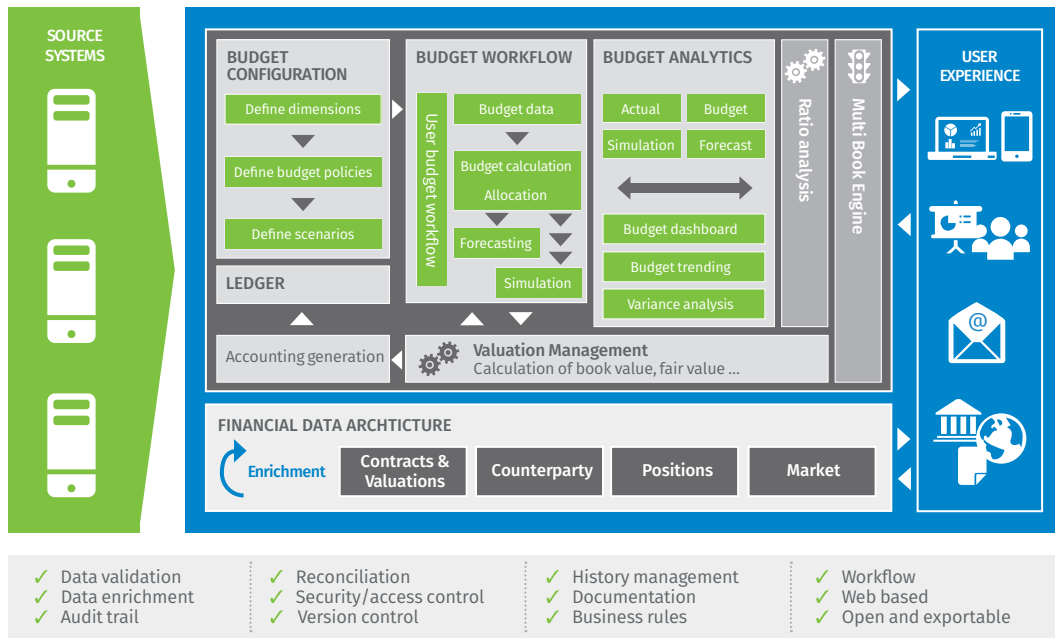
SOURCE SYSTEMS

BUDGET CONFIGURATION

Define dimensions

Define budget policies

Define scenarios

LEDGER

Accounting generation

BUDGET WORKFLOW

User budget workflow

Budget data

Budget calculation

Allocation

Forecasting

Simulation

BUDGET ANALYTICS

Actual

Budget

Simulation

Forecast

Budget dashboard

Budget trending

Variance analysis

Ratio analysis

Multi Book Engine

Valuation Management
Calculation of book value, fair value ...

FINANCIAL DATA ARCHTICTURE

Enrichment

Contracts & Valuations

Counterparty

Positions

Market

USER EXPERIENCE

@

✓ Data validation
✓ Data enrichment
✓ Audit trail

✓ Reconciliation
✓ Security/access control
✓ Version control

✓ History management
✓ Documentation
✓ Business rules

✓ Workflow
✓ Web based
✓ Open and exportable